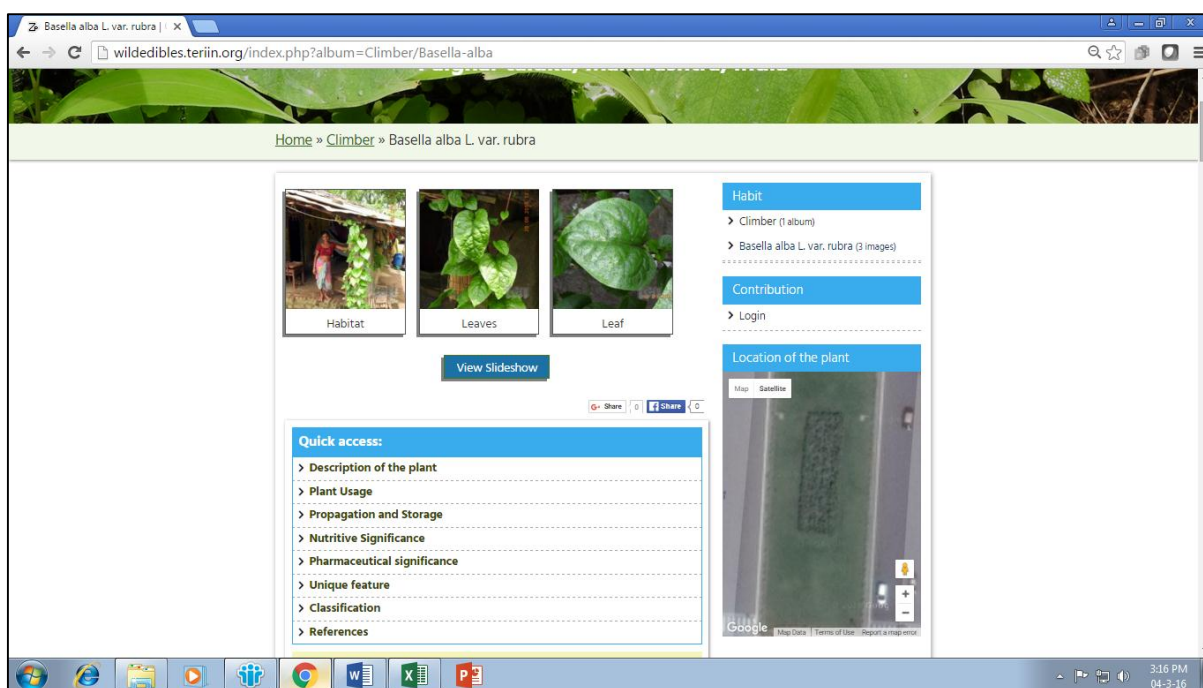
Basella alba L. var. rubra | ×

wildedibles.teriin.org/index.php?album=Climber/Basella-alba

Home » Climber » Basella alba L. var. rubra

Habitat

Leaves

Leaf

View Slideshow

Share 0 Share 0

Quick access:

> Description of the plant

> Plant Usage

> Propagation and Storage

> Nutritive Significance

> Pharmaceutical significance

> Unique feature

> Classification

> References

Habit

> Climber (1 album)

> Basella alba L. var. rubra (3 images)

Contribution

> Login

Location of the plant

Map Satellite

Google Map Data Terms of Use Report a map error

3:16 PM
04-3-16